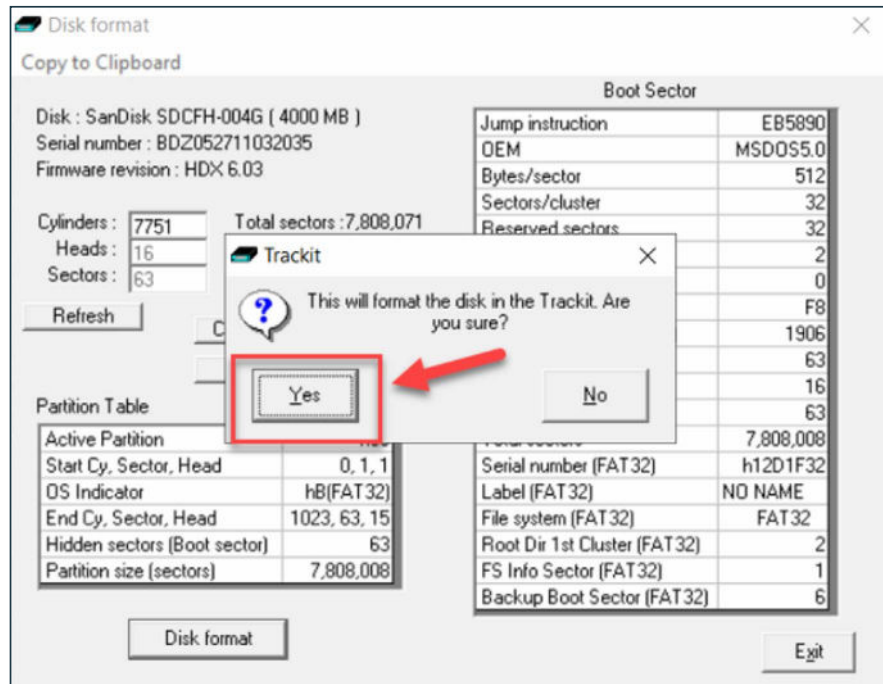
Disk format

Copy to Clipboard

Disk : SanDisk SDCFH-004G ( 4000 MB )
Serial number : BDZ052711032035
Firmware revision : HDX 6.03

Cylinders : 7751
Heads : 16
Sectors : 63

Total sectors :7,808,071

Refresh

Partition Table

| Active Partition | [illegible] |
|---|---|
| Start Cy, Sector, Head | 0, 1, 1 |
| OS Indicator | hB(FAT32) |
| End Cy, Sector, Head | 1023, 63, 15 |
| Hidden sectors (Boot sector) | 63 |
| Partition size (sectors) | 7,808,008 |

Boot Sector

| Jump instruction | EB5890 |
|---|---|
| OEM | MSDOS5.0 |
| Bytes/sector | 512 |
| Sectors/cluster | 32 |
| Reserved sectors | 32 |
| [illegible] | 2 |
| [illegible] | 0 |
| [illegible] | F8 |
| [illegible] | 1906 |
| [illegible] | 63 |
| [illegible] | 16 |
| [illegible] | 63 |
| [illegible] | 7,808,008 |
| Serial number (FAT32) | h12D1F32 |
| Label (FAT32) | NO NAME |
| File system (FAT32) | FAT32 |
| Root Dir 1st Cluster (FAT32) | 2 |
| FS Info Sector (FAT32) | 1 |
| Backup Boot Sector (FAT32) | 6 |

Trackit

This will format the disk in the Trackit. Are you sure?

Yes

No

Disk format

Exit